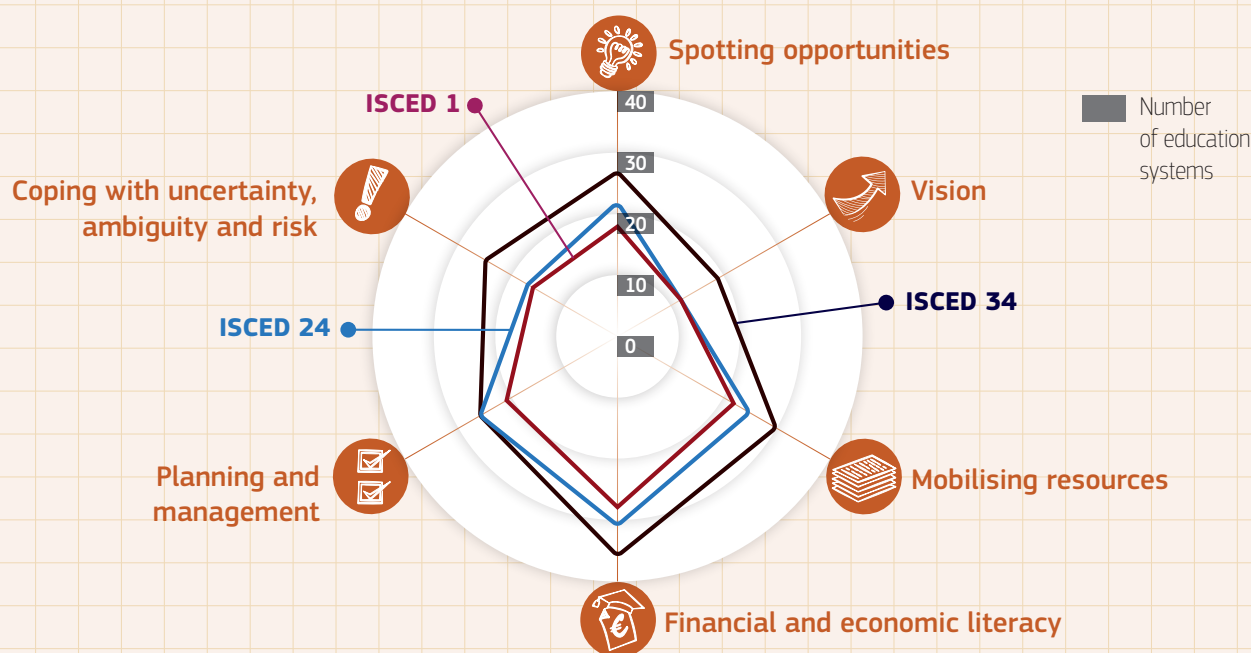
Spotting opportunities

ISCED 1

40

30

20

10

0

Number of education systems

Vision

ISCED 34

Coping with uncertainty, ambiguity and risk

ISCED 24

Mobilising resources

Planning and management

Financial and economic literacy